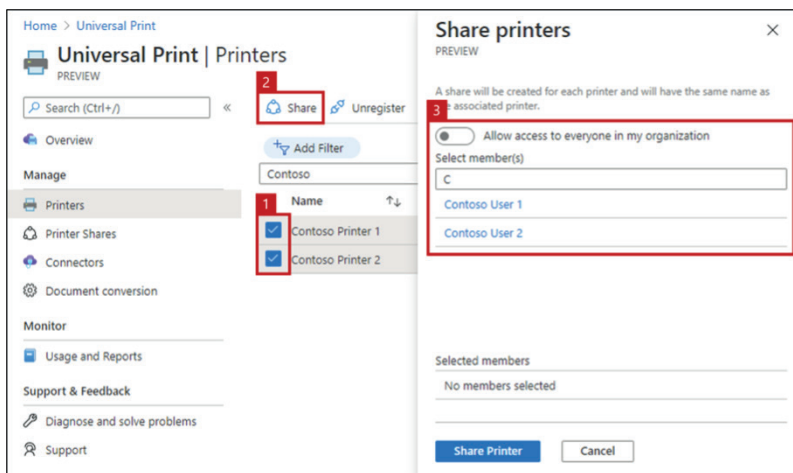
Home > Universal Print

Universal Print | Printers
PREVIEW

Search (Ctrl+/)

«

Overview

Manage

Printers

Printer Shares

Connectors

Document conversion

Monitor

Usage and Reports

Support & Feedback

Diagnose and solve problems

Support

2

Share

Unregister

Add Filter

Contoso

1

Name

Contoso Printer 1

Contoso Printer 2

Share printers
PREVIEW

×

A share will be created for each printer and will have the same name as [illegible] associated printer.

3

Allow access to everyone in my organization

Select member(s)

C

Contoso User 1

Contoso User 2

Selected members

No members selected

Share Printer

Cancel